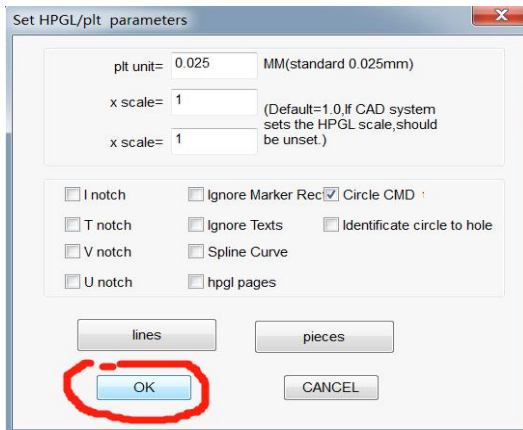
Set HPGL/plt parameters

plt unit= 0.025 MM(standard 0.025mm)

x scale= 1

x scale= 1

(Default=1.0,If CAD system sets the HPGL scale,should be unset.)

I notch
Ignore Marker Rec
Circle CMD
T notch
Ignore Texts
Identificate circle to hole
V notch
Spline Curve
U notch
hpgl pages

lines
pieces

OK
CANCEL